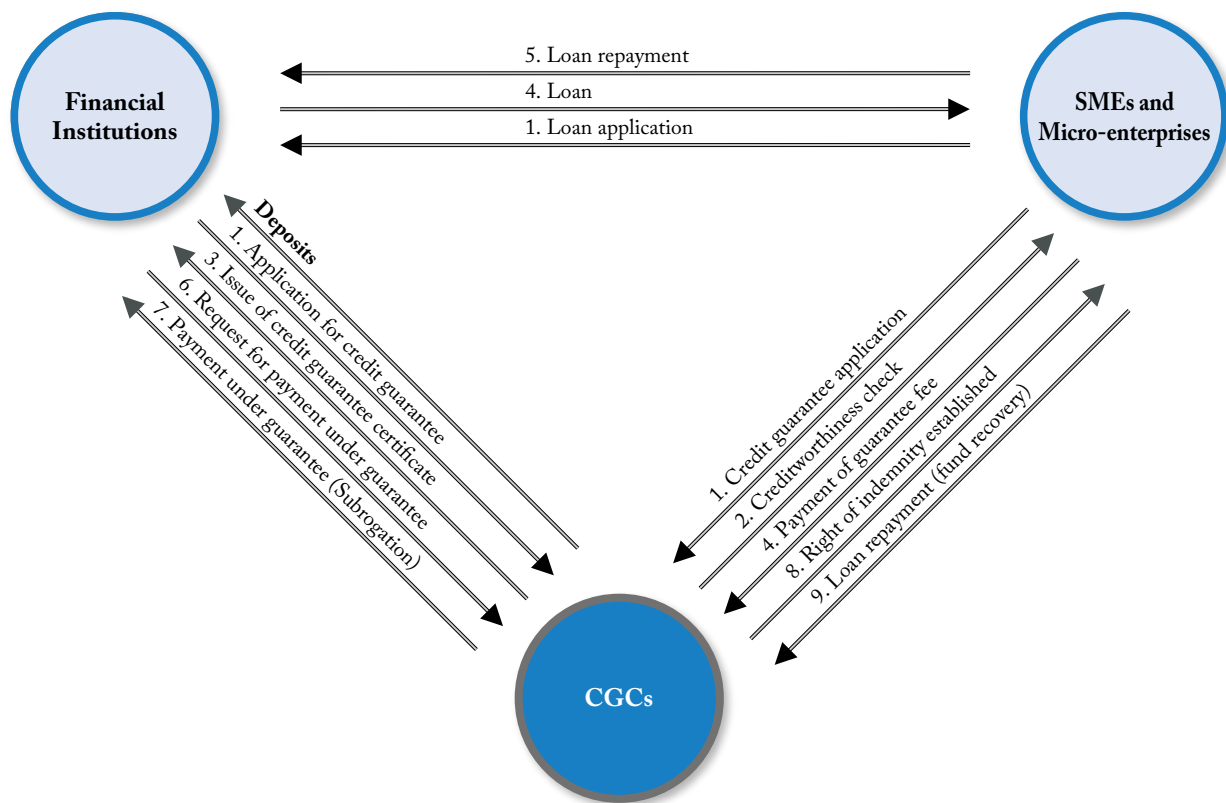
Financial Institutions

5. Loan repayment

4. Loan

1. Loan application

SMEs and Micro-enterprises

Deposits

1. Application for credit guarantee

3. Issue of credit guarantee certificate

6. Request for payment under guarantee

7. Payment under guarantee (Subrogation)

1. Credit guarantee application

2. Creditworthiness check

4. Payment of guarantee fee

8. Right of indemnity established

9. Loan repayment (fund recovery)

CGCs